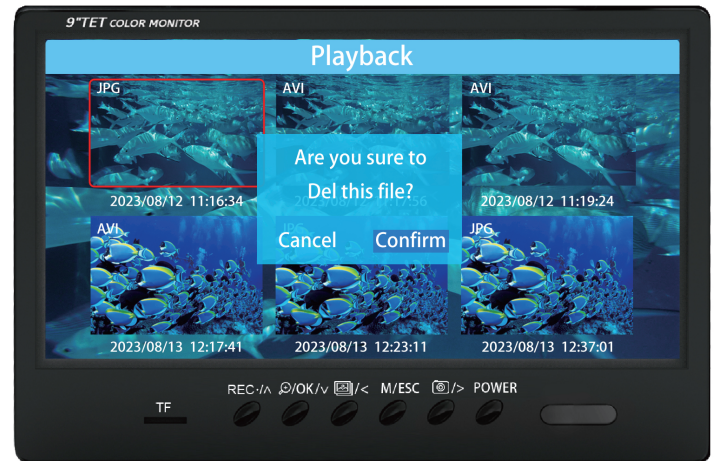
9"TFT COLOR MONITOR

Playback

JPG

AVI

AVI

Are you sure to

Del this file?

2023/08/12 11:16:34

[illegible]

2023/08/12 11:19:24

AVI

Cancel

Confirm

JPG

2023/08/13 12:17:41

2023/08/13 12:23:11

2023/08/13 12:37:01

TF

REC·/∧

/OK/∨

/<

M/ESC

/>

POWER